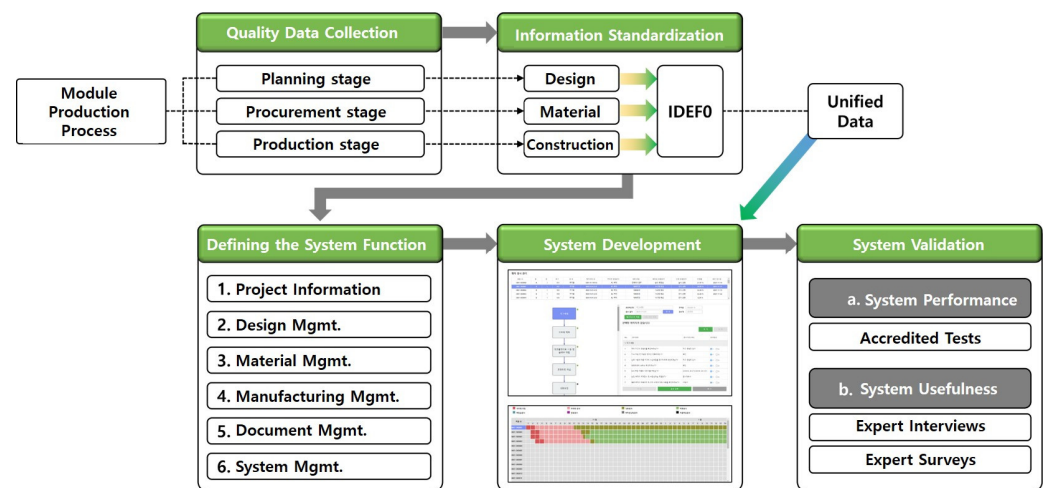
Module Production Process

Quality Data Collection

Planning stage

Procurement stage

Production stage

Information Standardization

Design

Material

Construction

IDEF0

Unified Data

Defining the System Function

1. Project Information

2. Design Mgmt.

3. Material Mgmt.

4. Manufacturing Mgmt.

5. Document Mgmt.

6. System Mgmt.

System Development

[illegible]

System Validation

a. System Performance

Accredited Tests

b. System Usefulness

Expert Interviews

Expert Surveys